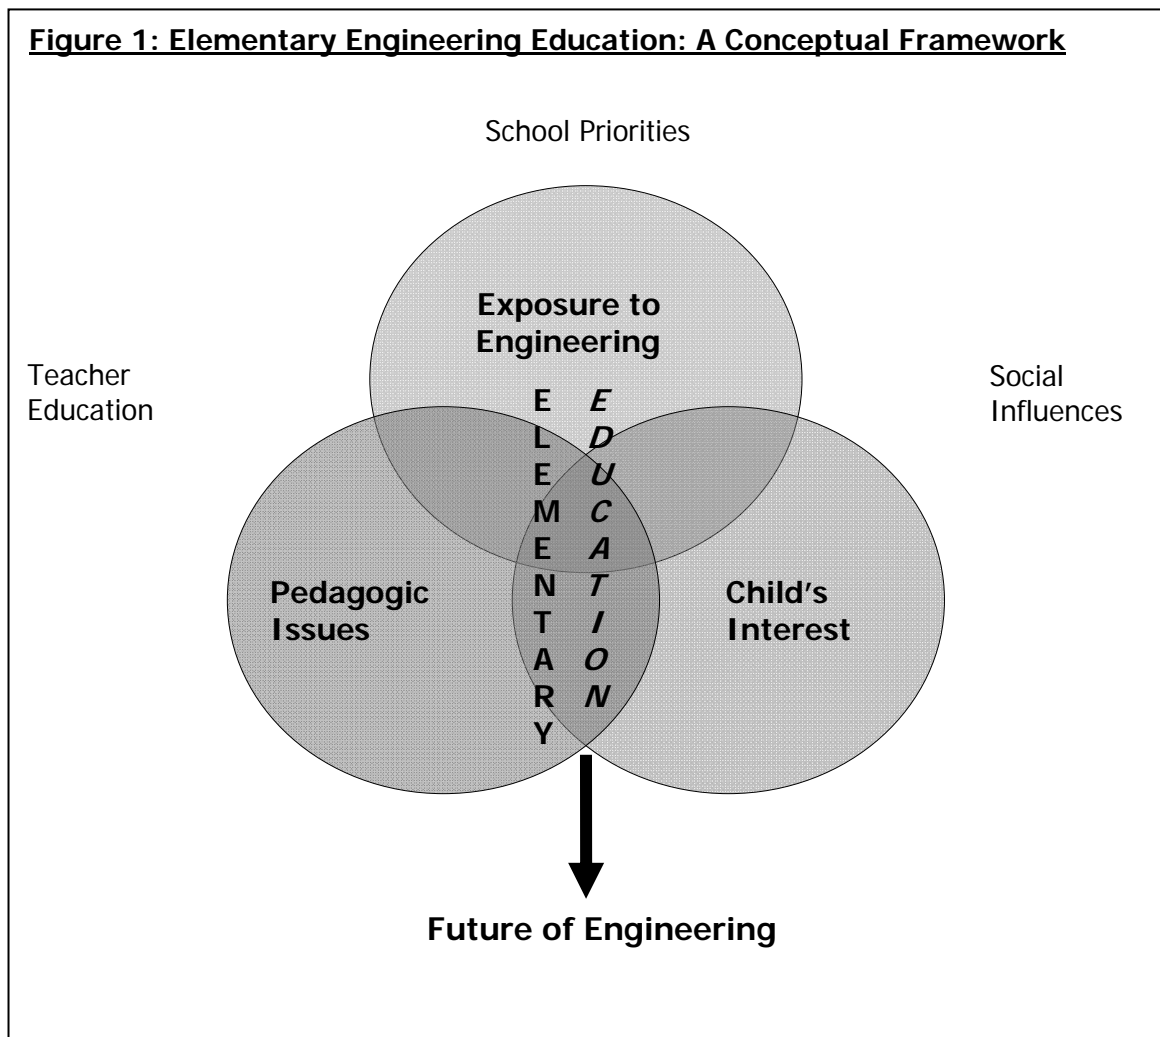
Figure 1: Elementary Engineering Education: A Conceptual Framework

School Priorities

Exposure to Engineering

Teacher Education

Social Influences

ELEMENTARY

EDUCATION

Pedagogic Issues

Child's Interest

Future of Engineering